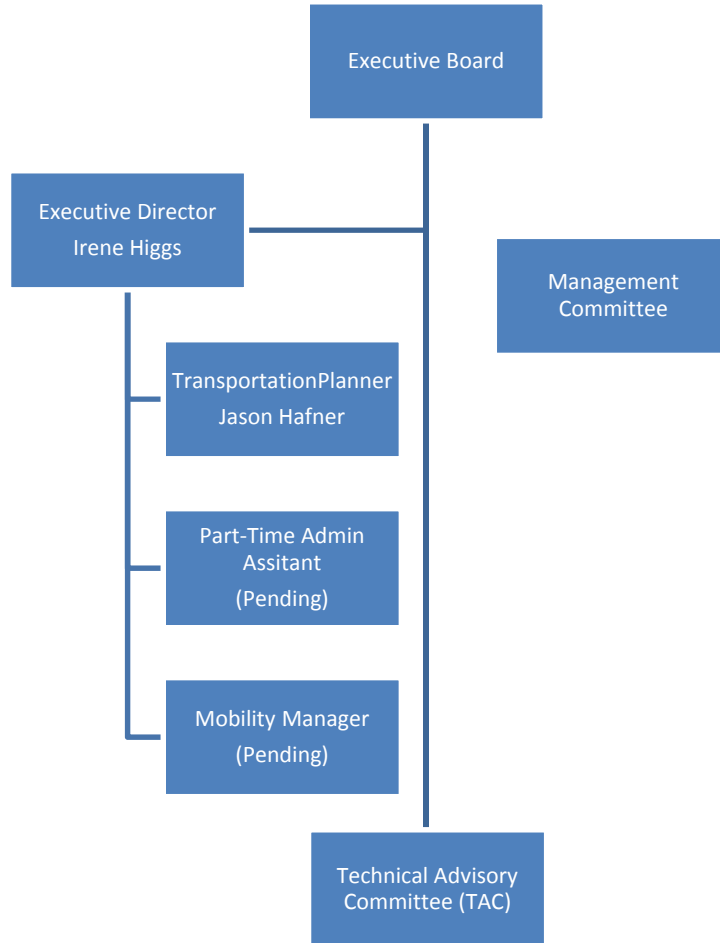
Executive Board

Executive Director
Irene Higgs

Management Committee

TransportationPlanner
Jason Hafner

Part-Time Admin Assitant
(Pending)

Mobility Manager
(Pending)

Technical Advisory Committee (TAC)